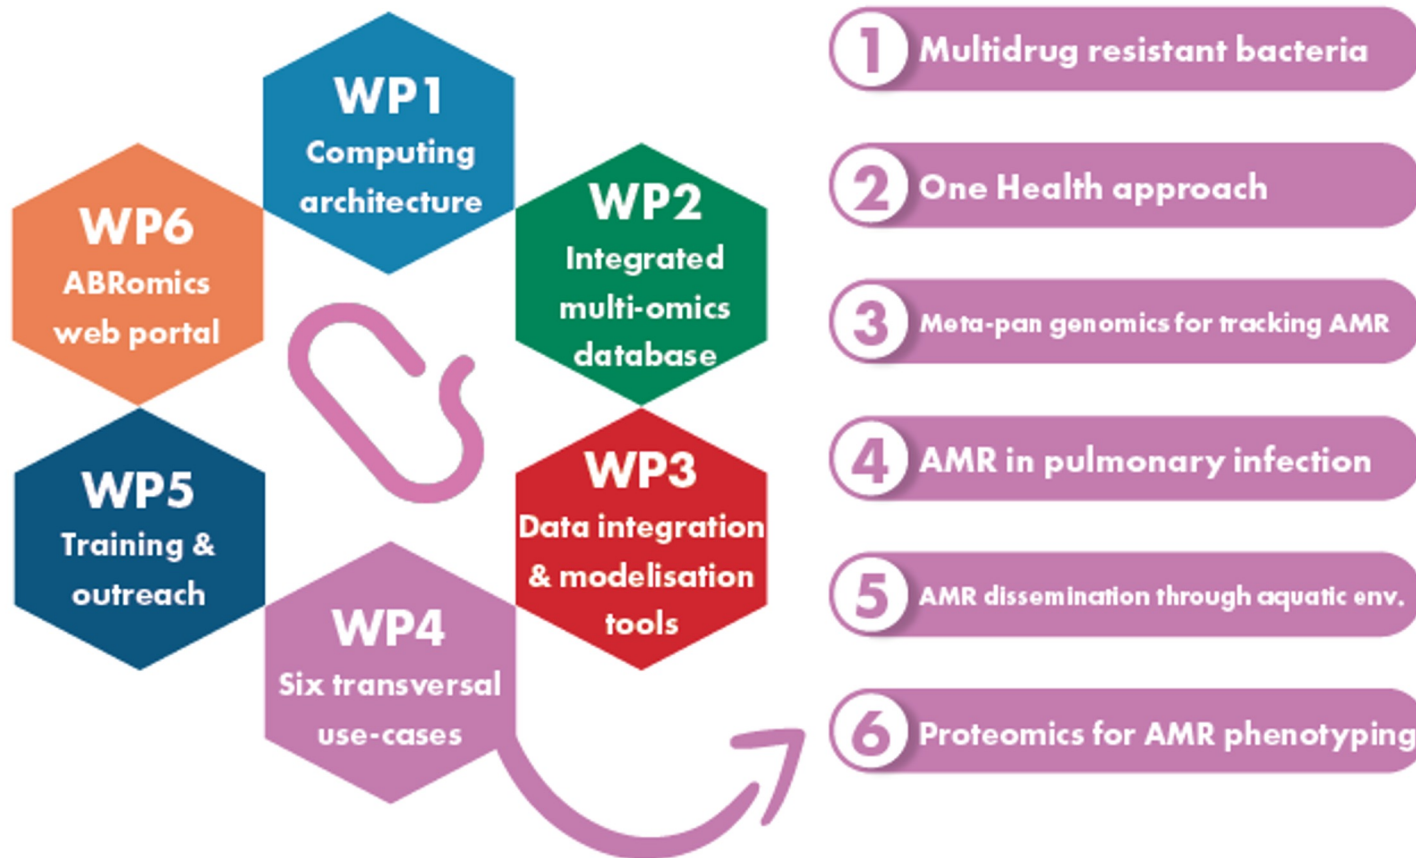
WP1
Computing architecture

WP6
ABRomics web portal

WP2
Integrated multi-omics database

WP5
Training & outreach

WP3
Data integration & modelisation tools

WP4
Six transversal use-cases

1 Multidrug resistant bacteria

2 One Health approach

3 Meta-pan genomics for tracking AMR

4 AMR in pulmonary infection

5 AMR dissemination through aquatic env.

6 Proteomics for AMR phenotyping